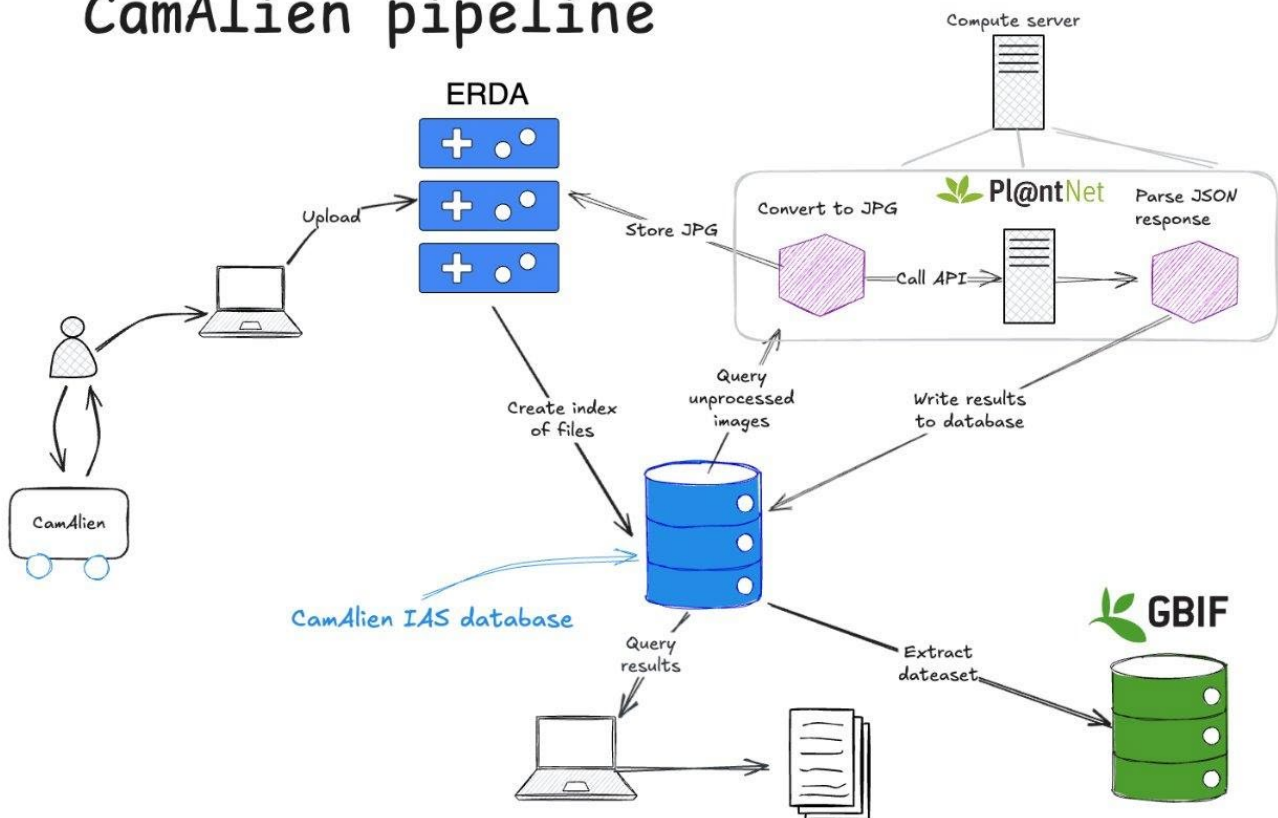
CamAlien pipeline

Compute server

ERDA

Pl@ntNet

Convert to JPG

Parse JSON response

Upload

Store JPG

Call API

CamAlien

Create index of files

Query unprocessed images

Write results to database

CamAlien IAS database

Query results

Extract dataset

GBIF